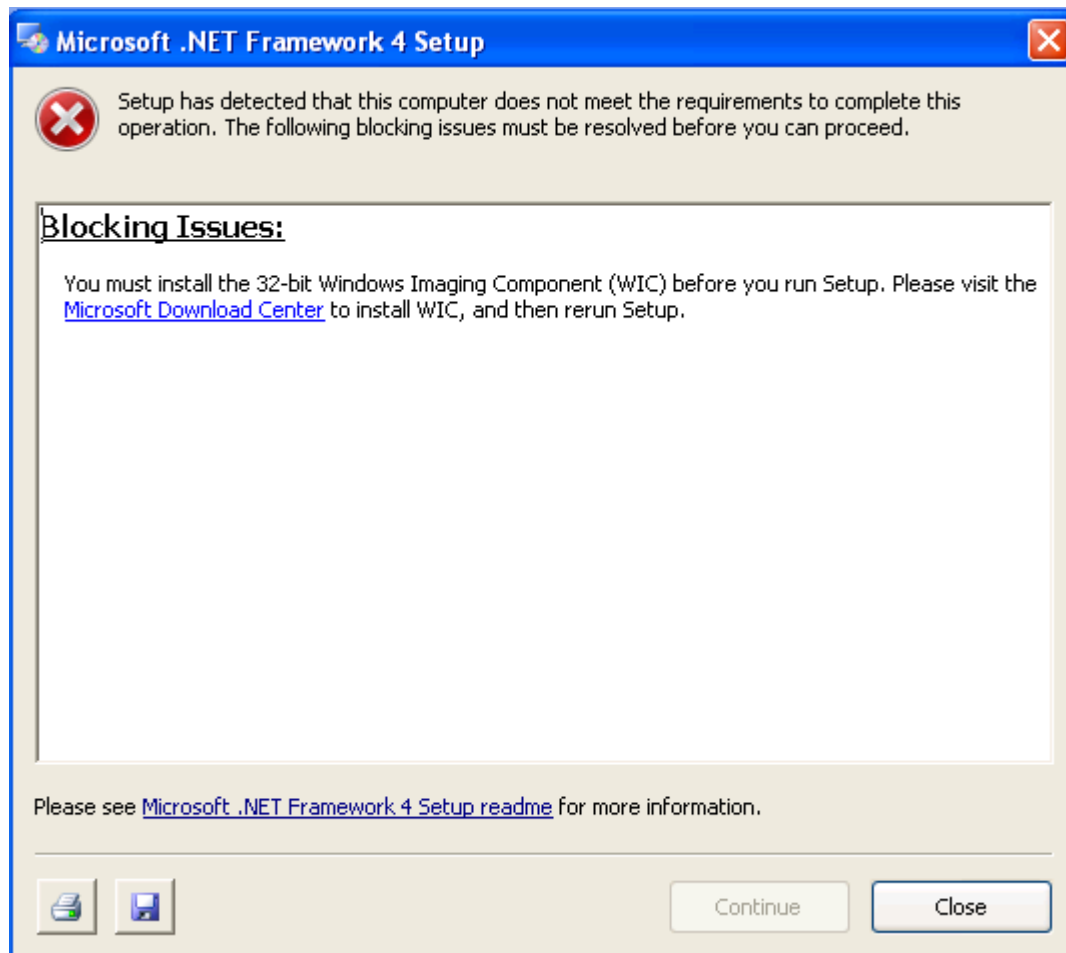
Microsoft .NET Framework 4 Setup

Setup has detected that this computer does not meet the requirements to complete this operation. The following blocking issues must be resolved before you can proceed.

Blocking Issues:

You must install the 32-bit Windows Imaging Component (WIC) before you run Setup. Please visit the Microsoft Download Center to install WIC, and then rerun Setup.

Please see Microsoft .NET Framework 4 Setup readme for more information.

Continue

Close